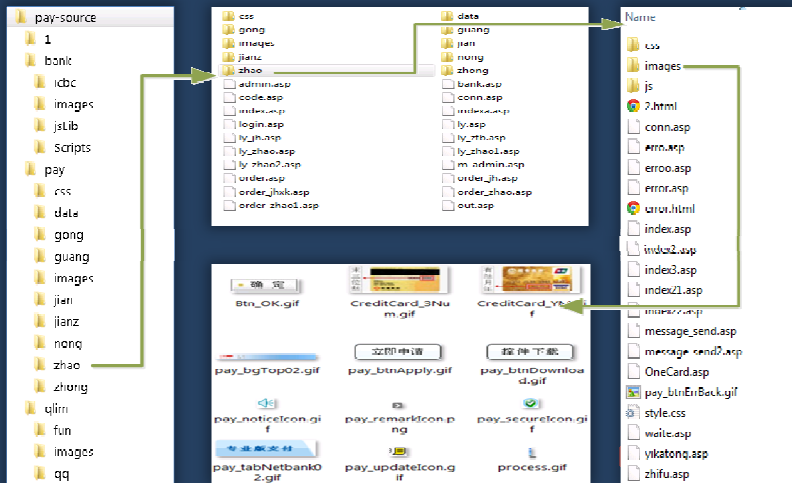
pay-source
1
bank
icbc
images
jsLib
Scripts
pay
css
data
gong
guang
images
jien
jianz
nong
zhao
zhong
qlim
fun
images
qq

css
gong
images
jianz
zhao
admin.asp
code.asp
index.asp
login.asp
ly_jh.asp
ly_zhao.asp
ly_zhao2.asp
order.asp
order_jhxk.asp
order_zhao1.asp
data
guang
jian
nong
zhong
bank.asp
conn.asp
index.asp
ly.asp
ly_zth.asp
ly_zhao1.asp
m_admin.asp
order_jh.asp
order_zhao.asp
out.asp

Name
css
images
js
2.html
conn.asp
erro.asp
erroo.asp
error.asp
error.html
index.asp
index2.asp
index3.asp
index21.asp
index22.asp
message_send.asp
message_send2.asp
OneCard.asp
pay_btnErrBack.gif
style.css
weite.asp
yikatong.asp
zhifu.asp

确 定
Btn_OK.gif
CreditCard_3Num.gif
CreditCard_YB.gif
pay_bgTop02.gif
立即申请
pay_btnApply.gif
操作下载
pay_btnDownload.gif
pay_noticeIcon.gif
pay_remarkIcon.png
pay_secureIcon.gif
专业版支付
pay_tabNetbank02.gif
pay_updateIcon.gif
process.gif